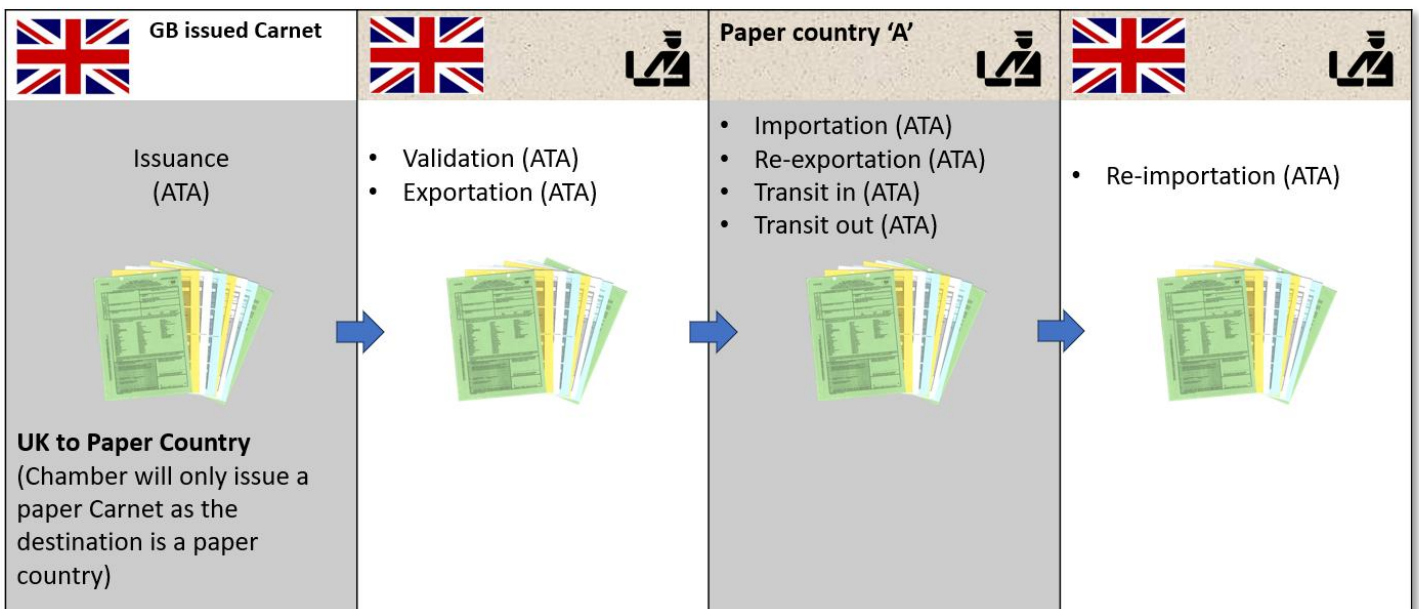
GB issued Carnet

Issuance
(ATA)

**UK to Paper Country**
(Chamber will only issue a paper Carnet as the destination is a paper country)

- Validation (ATA)
- Exportation (ATA)

Paper country 'A'

- Importation (ATA)
- Re-exportation (ATA)
- Transit in (ATA)
- Transit out (ATA)

- Re-importation (ATA)